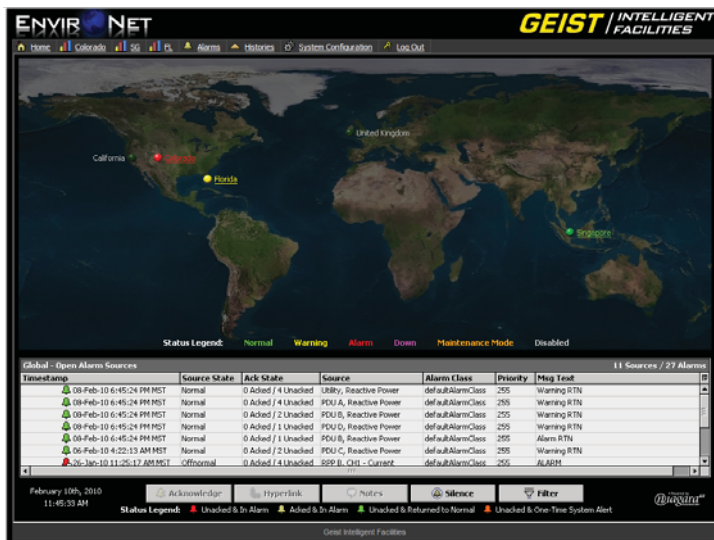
ENVIR NET

GEIST | INTELLIGENT FACILITIES

Home | Colorado | SG | FL | Alarms | Historics | System Configuration | Log Out

California
Colorado
United Kingdom
Florida
Singapore

Status Legend: Normal Warning Alarm Down Maintenance Mode Disabled

Global - Open Alarm Sources

11 Sources / 27 Alarms

| Timestamp | Source State | Ack State | Source | Alarm Class | Priority | Msg Text |
|---|---|---|---|---|---|---|
| 08-Feb-10 6:45:24 PM MST | Normal | 0 Acked / 4 Unacked | Utility, Reactive Power | defaultAlarmClass | 255 | Warning RTN |
| 08-Feb-10 6:45:24 PM MST | Normal | 0 Acked / 4 Unacked | PDU A, Reactive Power | defaultAlarmClass | 255 | Warning RTN |
| 08-Feb-10 6:45:24 PM MST | Normal | 0 Acked / 2 Unacked | PDU B, Reactive Power | defaultAlarmClass | 255 | Warning RTN |
| 08-Feb-10 6:45:24 PM MST | Normal | 0 Acked / 1 Unacked | PDU D, Reactive Power | defaultAlarmClass | 255 | Warning RTN |
| 08-Feb-10 6:45:24 PM MST | Normal | 0 Acked / 1 Unacked | PDU B, Reactive Power | defaultAlarmClass | 255 | Alarm RTN |
| 06-Feb-10 4:22:13 AM MST | Normal | 0 Acked / 2 Unacked | PDU C, Reactive Power | defaultAlarmClass | 255 | Warning RTN |
| 26-Jan-10 11:25:17 AM MST | Offnormal | 0 Acked / 4 Unacked | RPP B, CH1 - Current | defaultAlarmClass | 255 | ALARM |

February 10th, 2010
11:45:33 AM

Acknowledge | Hyperlink | Notes | Silence | Filter

Status Legend: Unacked & In Alarm | Acked & In Alarm | Unacked & Returned to Normal | Unacked & One-Time System Alert

Niagara

Geist Intelligent Facilities